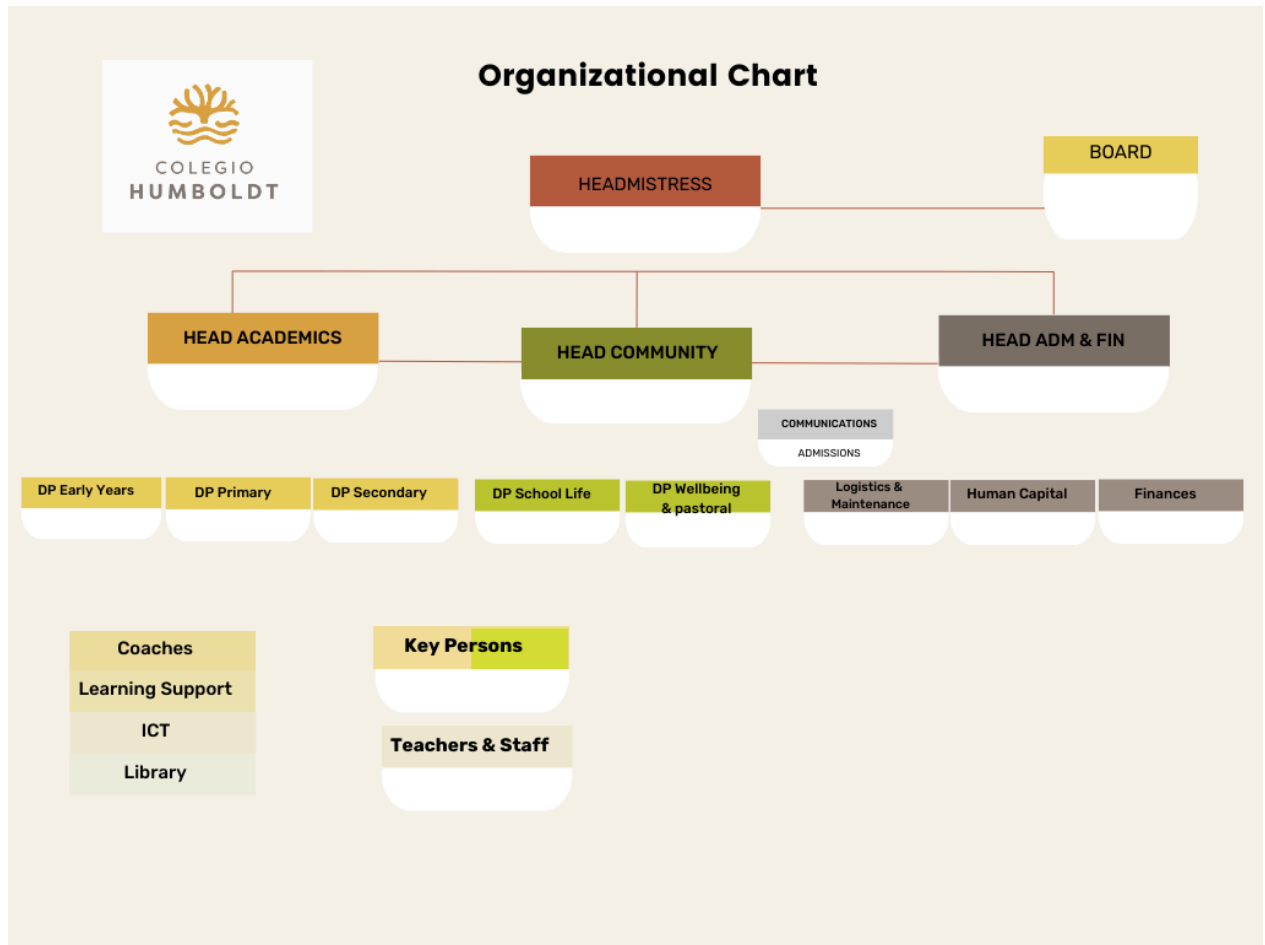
COLEGIO
HUMBOLDT

Organizational Chart

BOARD

HEADMISTRESS

HEAD ACADEMICS

HEAD COMMUNITY

HEAD ADM & FIN

COMMUNICATIONS

ADMISSIONS

DP Early Years

DP Primary

DP Secondary

DP School Life

DP Wellbeing & pastoral

Logistics & Maintenance

Human Capital

Finances

Coaches

Learning Support

ICT

Library

Key Persons

Teachers & Staff